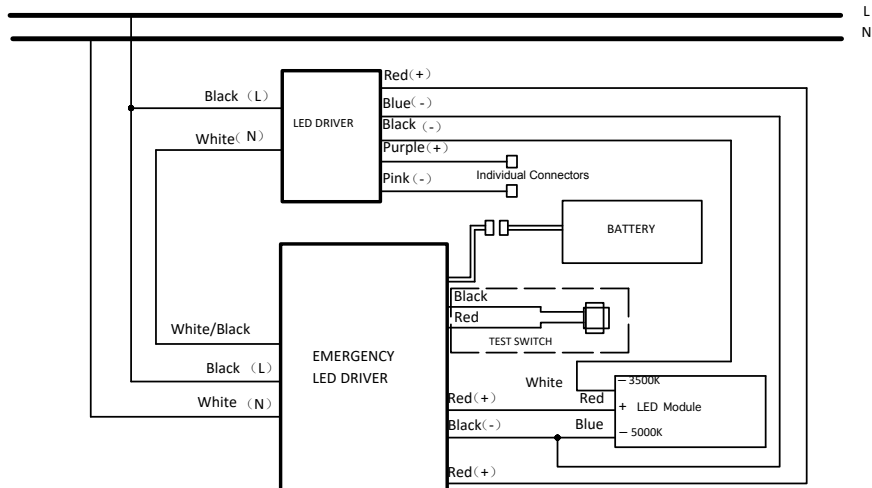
L
N

Black（L）
White（N）
LED DRIVER
Red（+）
Blue（-）
Black（-）
Purple（+）
Pink（-）
Individual Connectors

BATTERY

Black
Red
TEST SWITCH

White/Black
Black（L）
White（N）
EMERGENCY
LED DRIVER

White
Red（+）
Red
Black（-）
Blue
Red（+）

— 3500K
+ LED Module
— 5000K